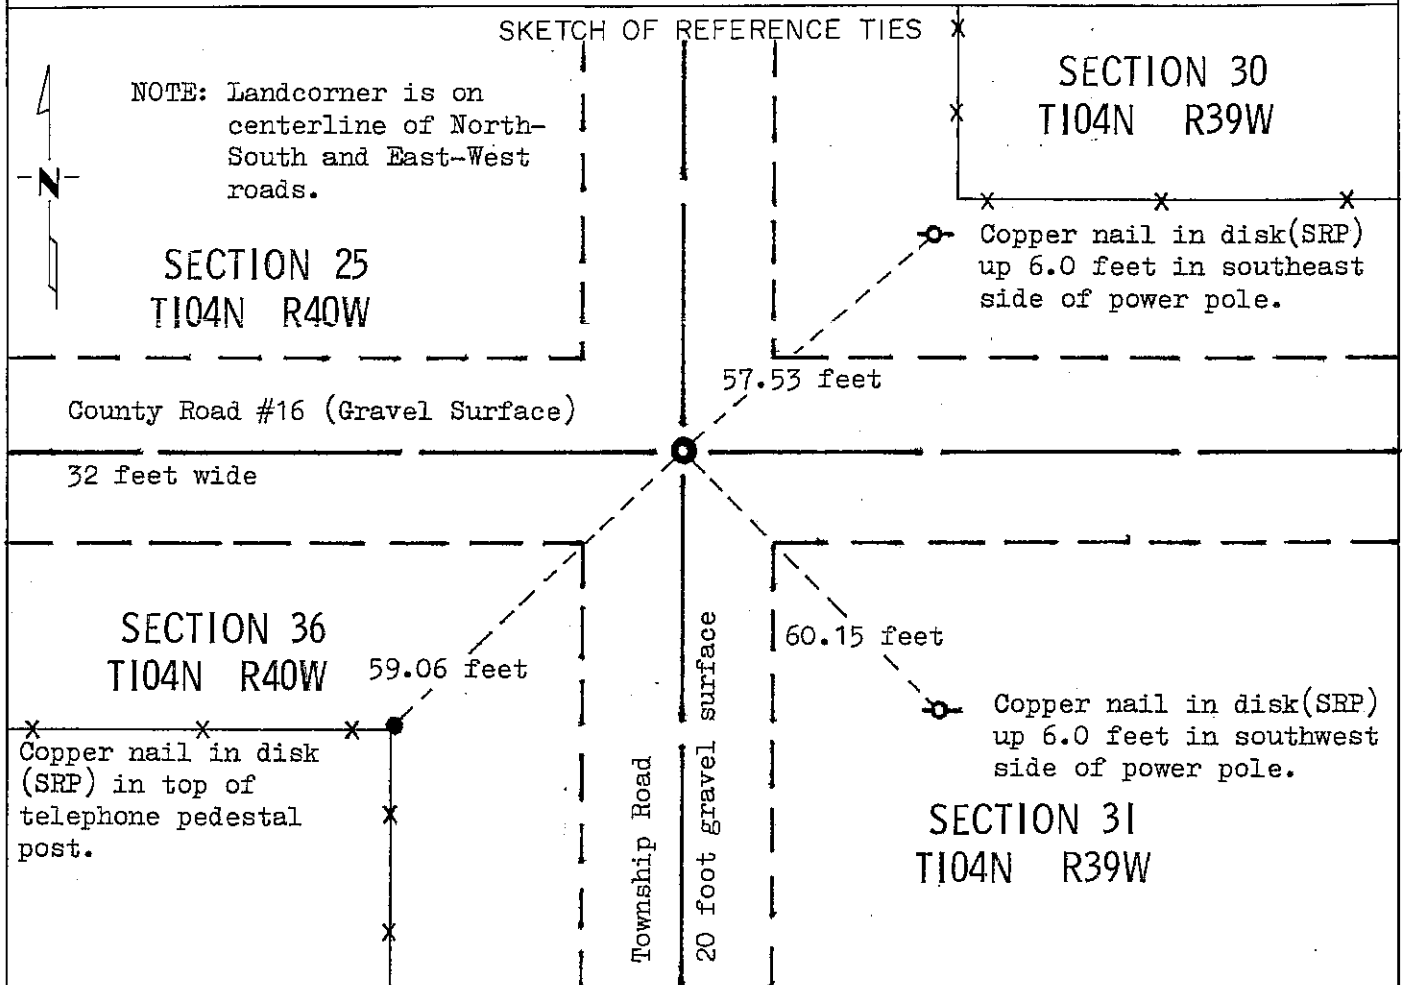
SKETCH OF REFERENCE TIES

N

NOTE: Landcorner is on centerline of North-South and East-West roads.

SECTION 30
T104N R39W

SECTION 25
T104N R40W

Copper nail in disk(SRP) up 6.0 feet in southeast side of power pole.

57.53 feet

County Road #16 (Gravel Surface)

32 feet wide

SECTION 36
T104N R40W

59.06 feet

60.15 feet

Copper nail in disk(SRP) up 6.0 feet in southwest side of power pole.

Copper nail in disk (SRP) in top of telephone pedestal post.

Township Road

20 foot gravel surface

SECTION 31
T104N R39W